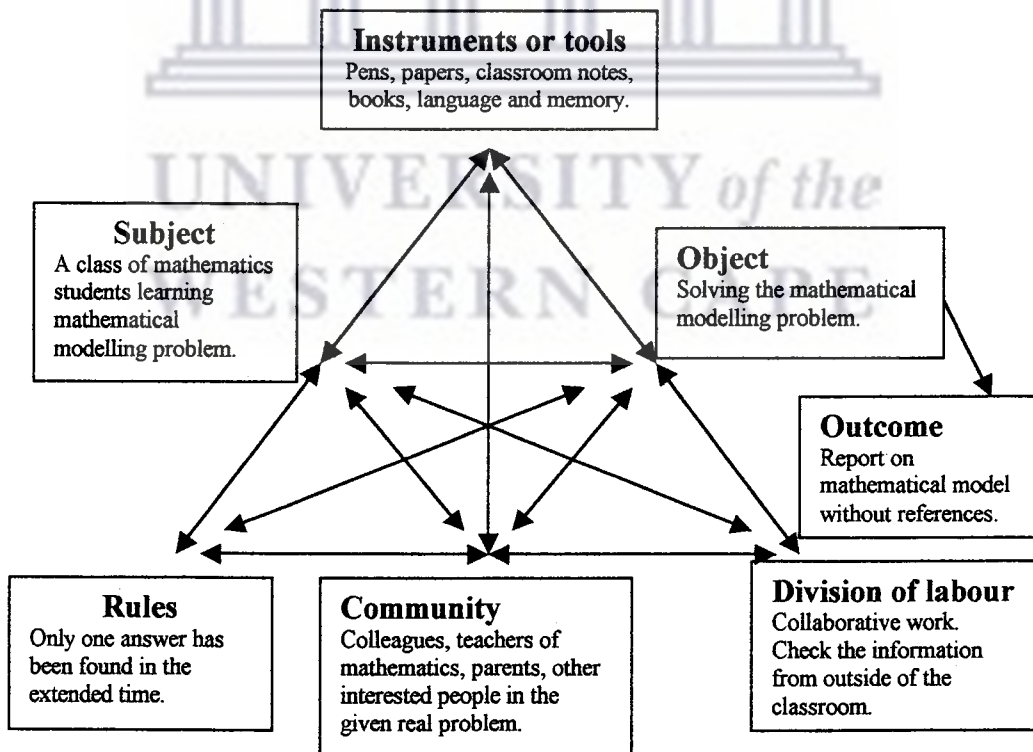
UNIVERSITY of the
WESTERN CAPE

**Instruments or tools**
Pens, papers, classroom notes, books, language and memory.

**Subject**
A class of mathematics students learning mathematical modelling problem.

**Object**
Solving the mathematical modelling problem.

**Outcome**
Report on mathematical model without references.

**Rules**
Only one answer has been found in the extended time.

**Community**
Colleagues, teachers of mathematics, parents, other interested people in the given real problem.

**Division of labour**
Collaborative work. Check the information from outside of the classroom.